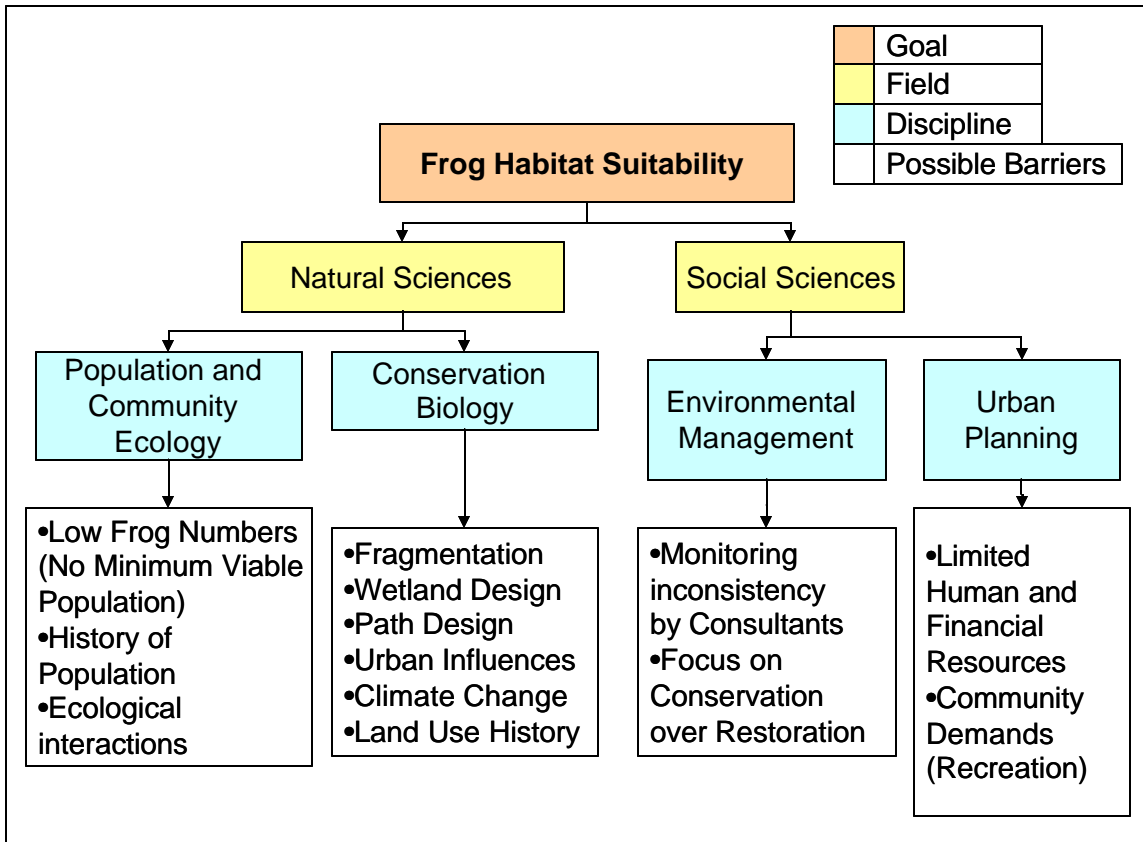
Goal
Field
Discipline
Possible Barriers

Frog Habitat Suitability

Natural Sciences

Social Sciences

Population and Community Ecology

Conservation Biology

Environmental Management

Urban Planning

•Low Frog Numbers (No Minimum Viable Population)
•History of Population
•Ecological interactions

•Fragmentation
•Wetland Design
•Path Design
•Urban Influences
•Climate Change
•Land Use History

•Monitoring inconsistency by Consultants
•Focus on Conservation over Restoration

•Limited Human and Financial Resources
•Community Demands (Recreation)